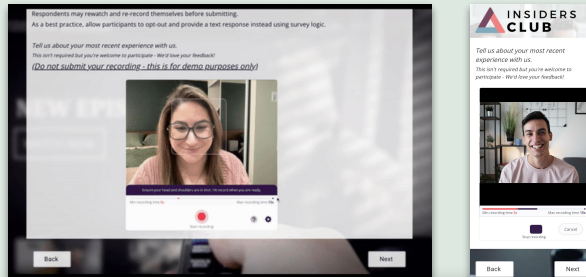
Respondents may rewatch and re-record themselves before submitting.

As a best practice, allow participants to opt-out and provide a text response instead using survey logic.

Tell us about your most recent experience with us.

This isn't required but you're welcome to participate - We'd love your feedback!

(Do not submit your recording - this is for demo purposes only)

NEW EPI

Ensure your head and shoulders are in shot. Hit record when you are ready.

Min recording time 5s

Max recording time 60s

Start recording

Back

Next

INSIDERS CLUB

Tell us about your most recent experience with us.

This isn't required but you're welcome to participate - We'd love your feedback!

Min recording time 5s

Max recording time 60s

Stop recording

Cancel

Back

Next